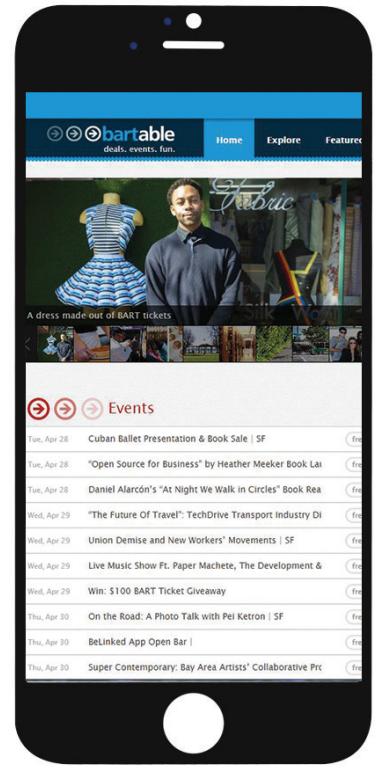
bartable
deals. events. fun.

Home
Explore
Featured

Fabric

A dress made out of BART tickets

Events

Tue, Apr 28 Cuban Ballet Presentation & Book Sale | SF fre
Tue, Apr 28 "Open Source for Business" by Heather Meeker Book La fre
Tue, Apr 28 Daniel Alarcón's "At Night We Walk in Circles" Book Rea fre
Wed, Apr 29 "The Future Of Travel": TechDrive Transport Industry Di fre
Wed, Apr 29 Union Demise and New Workers' Movements | SF fre
Wed, Apr 29 Live Music Show Ft. Paper Machete, The Development & fre
Wed, Apr 29 Win: $100 BART Ticket Giveaway fre
Thu, Apr 30 On the Road: A Photo Talk with Pei Ketron | SF fre
Thu, Apr 30 BeLinked App Open Bar | fre
Thu, Apr 30 Super Contemporary: Bay Area Artists' Collaborative Pro fre